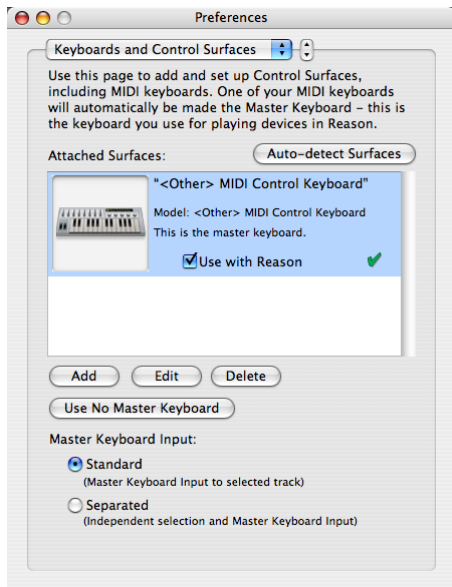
Preferences

Keyboards and Control Surfaces

Use this page to add and set up Control Surfaces, including MIDI keyboards. One of your MIDI keyboards will automatically be made the Master Keyboard – this is the keyboard you use for playing devices in Reason.

Attached Surfaces:

Auto-detect Surfaces

"<Other> MIDI Control Keyboard"

Model: <Other> MIDI Control Keyboard

This is the master keyboard.

Use with Reason

Add

Edit

Delete

Use No Master Keyboard

Master Keyboard Input:

Standard

(Master Keyboard Input to selected track)

Separated

(Independent selection and Master Keyboard Input)